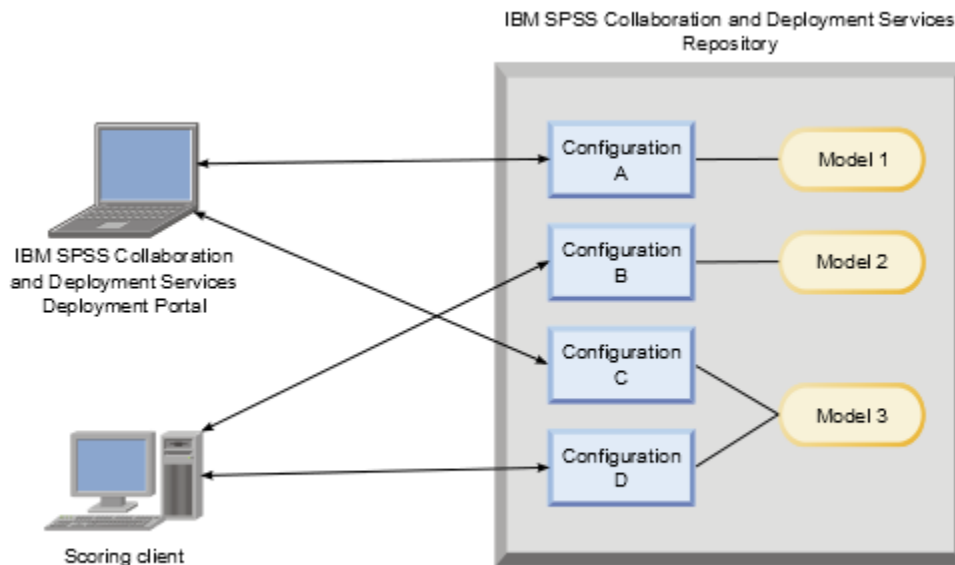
IBM SPSS Collaboration and Deployment Services Repository

Configuration A

Model 1

Configuration B

Model 2

Configuration C

Model 3

Configuration D

IBM SPSS Collaboration and Deployment Services Deployment Portal

Scoring client